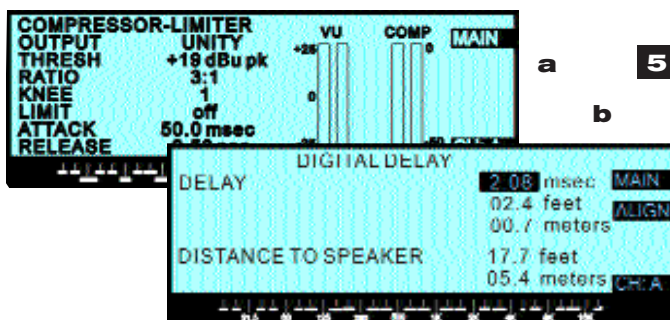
COMPRESSOR-LIMITER
OUTPUT UNITY
THRESH +19 dBu pk
RATIO 3:1
KNEE 1
LIMIT off
ATTACK 50.0 msec
RELEASE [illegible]

VU COMP MAIN
+25 0
0

a

5

b

DIGITAL DELAY
DELAY 2.08 msec MAIN
02.4 feet ALIGN
00.7 meters

DISTANCE TO SPEAKER 17.7 feet
05.4 meters CH A